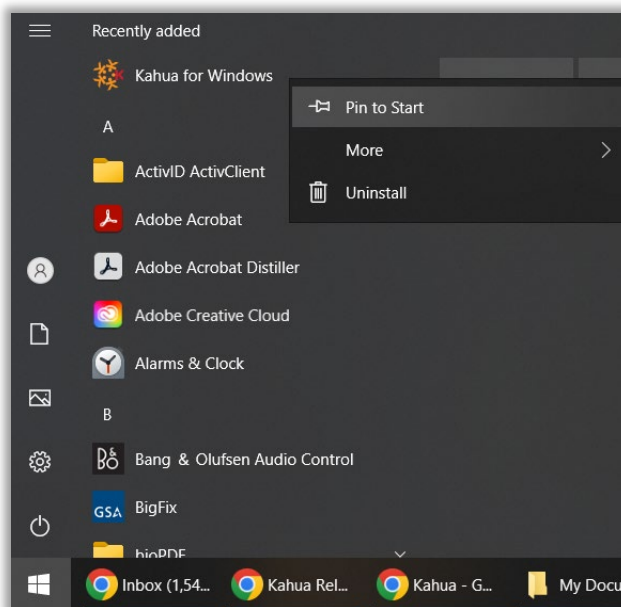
Recently added

Kahua for Windows

A

ActivID ActivClient

Adobe Acrobat

Adobe Acrobat Distiller

Adobe Creative Cloud

Alarms & Clock

B

Bang & Olufsen Audio Control

GSA BigFix

bioPDF

Pin to Start

More

Uninstall

Inbox (1,54...

Kahua Rel...

Kahua - G...

My Docu